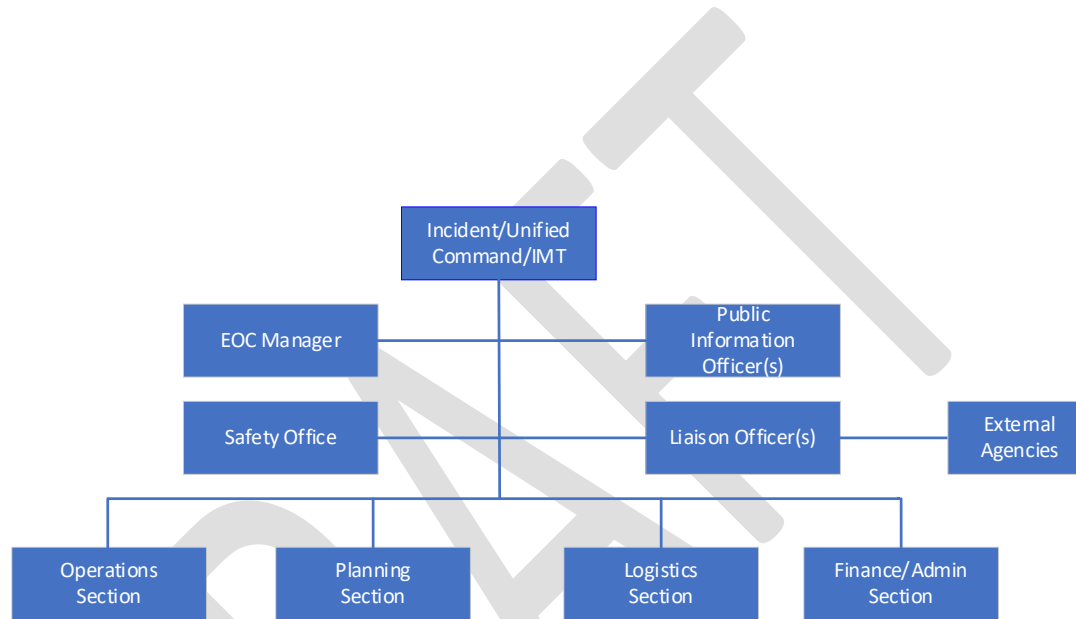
Incident/Unified Command/IMT

EOC Manager

Public Information Officer(s)

Safety Office

Liaison Officer(s)

External Agencies

Operations Section

Planning Section

Logistics Section

Finance/Admin Section

DRAFT